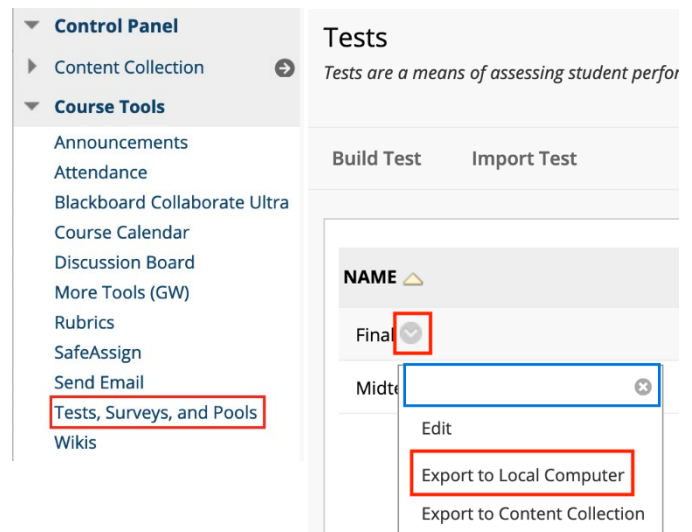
Control Panel
Content Collection
Course Tools
Announcements
Attendance
Blackboard Collaborate Ultra
Course Calendar
Discussion Board
More Tools (GW)
Rubrics
SafeAssign
Send Email
Tests, Surveys, and Pools
Wikis

Tests
Tests are a means of assessing student perfor

Build Test Import Test

NAME
Final
Midte
Edit
Export to Local Computer
Export to Content Collection